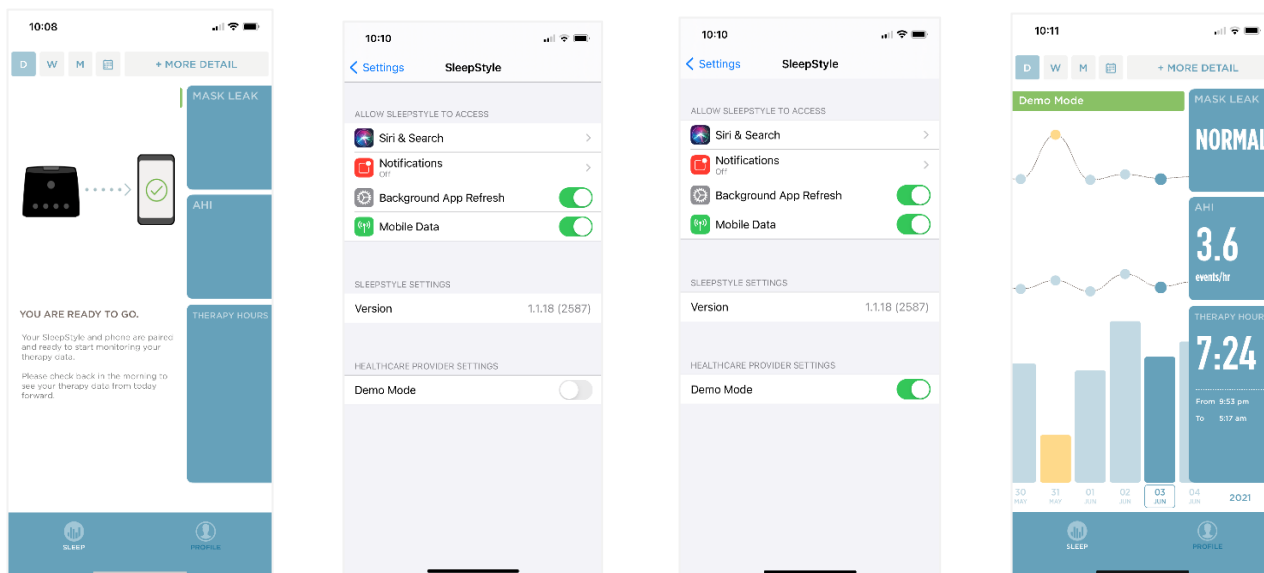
10:08

D W M

+ MORE DETAIL

MASK LEAK

AHI

THERAPY HOURS

YOU ARE READY TO GO.

Your SleepStyle and phone are paired and ready to start monitoring your therapy data.

Please check back in the morning to see your therapy data from today forward.

SLEEP PROFILE

10:10

< Settings SleepStyle

ALLOW SLEEPSTYLE TO ACCESS

Siri & Search

Notifications
Off

Background App Refresh

Mobile Data

SLEEPSTYLE SETTINGS

Version 1.1.18 (2587)

HEALTHCARE PROVIDER SETTINGS

Demo Mode

10:10

< Settings SleepStyle

ALLOW SLEEPSTYLE TO ACCESS

Siri & Search

Notifications
Off

Background App Refresh

Mobile Data

SLEEPSTYLE SETTINGS

Version 1.1.18 (2587)

HEALTHCARE PROVIDER SETTINGS

Demo Mode

10:11

D W M

+ MORE DETAIL

Demo Mode

MASK LEAK

NORMAL

AHI

3.6

events/hr

THERAPY HOURS

7:24

From 9:53 pm
To 5:17 am

30 MAY 31 MAY 01 JUN 02 JUN 03 JUN 04 JUN 2021

SLEEP PROFILE